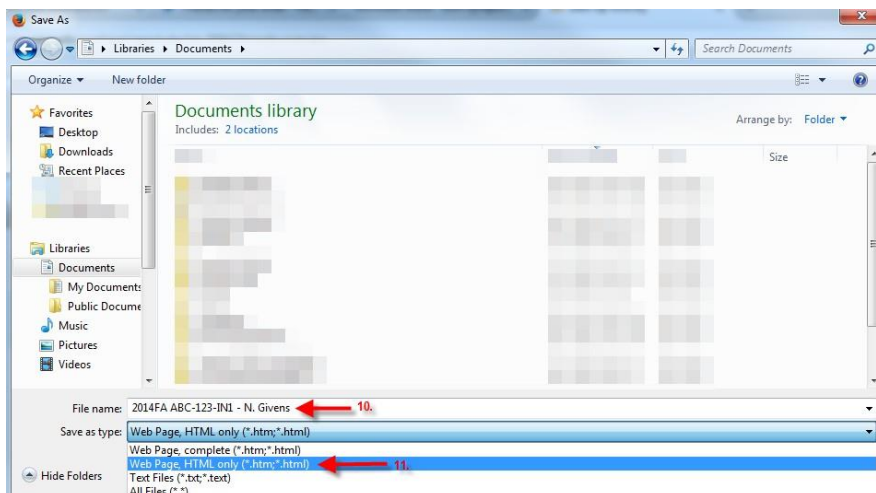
Save As

Libraries ▸ Documents ▸

Search Documents

Organize ▾

New folder

Favorites

Desktop

Downloads

Recent Places

Libraries

Documents

My Documents

Public Docume

Music

Pictures

Videos

Documents library

Includes: 2 locations

Arrange by: Folder ▾

Size

File name: 2014FA ABC-123-IN1 - N. Givens

10.

Save as type: Web Page, HTML only (*.htm;*.html)

Web Page, complete (*.htm;*.html)

Web Page, HTML only (*.htm;*.html)

11.

Text Files (*.txt;*.text)

All Files (*.*)

Hide Folders